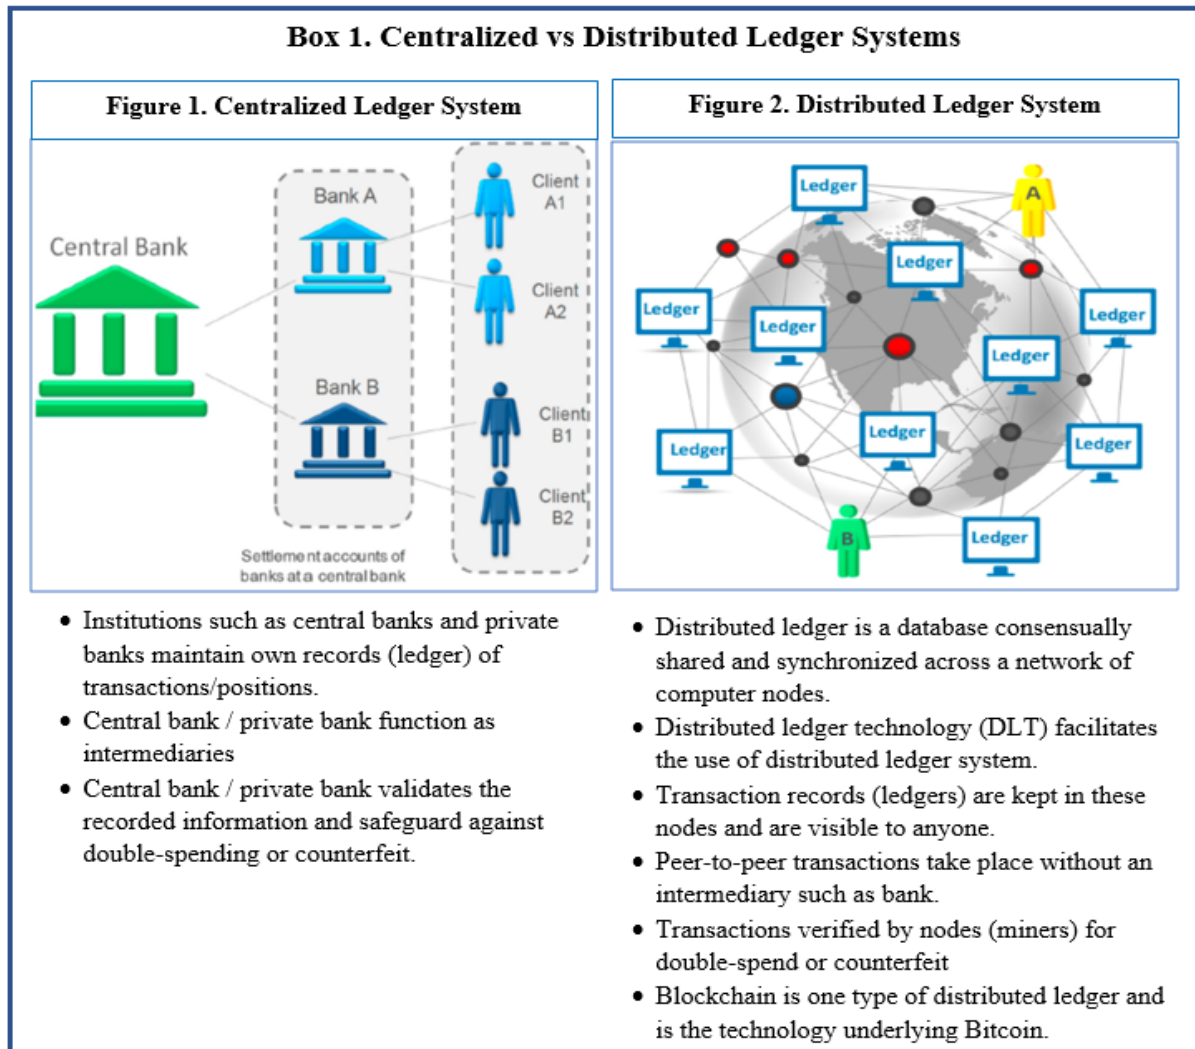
Box 1. Centralized vs Distributed Ledger Systems

Figure 1. Centralized Ledger System

Central Bank

Bank A

Bank B

Client A1

Client A2

Client B1

Client B2

Settlement accounts of banks at a central bank

Figure 2. Distributed Ledger System

Ledger

A

Ledger

Ledger

Ledger

Ledger

Ledger

Ledger

Ledger

Ledger

B

Ledger

- Institutions such as central banks and private banks maintain own records (ledger) of transactions/positions.
- Central bank / private bank function as intermediaries
- Central bank / private bank validates the recorded information and safeguard against double-spending or counterfeit.

- Distributed ledger is a database consensually shared and synchronized across a network of computer nodes.
- Distributed ledger technology (DLT) facilitates the use of distributed ledger system.
- Transaction records (ledgers) are kept in these nodes and are visible to anyone.
- Peer-to-peer transactions take place without an intermediary such as bank.
- Transactions verified by nodes (miners) for double-spend or counterfeit
- Blockchain is one type of distributed ledger and is the technology underlying Bitcoin.